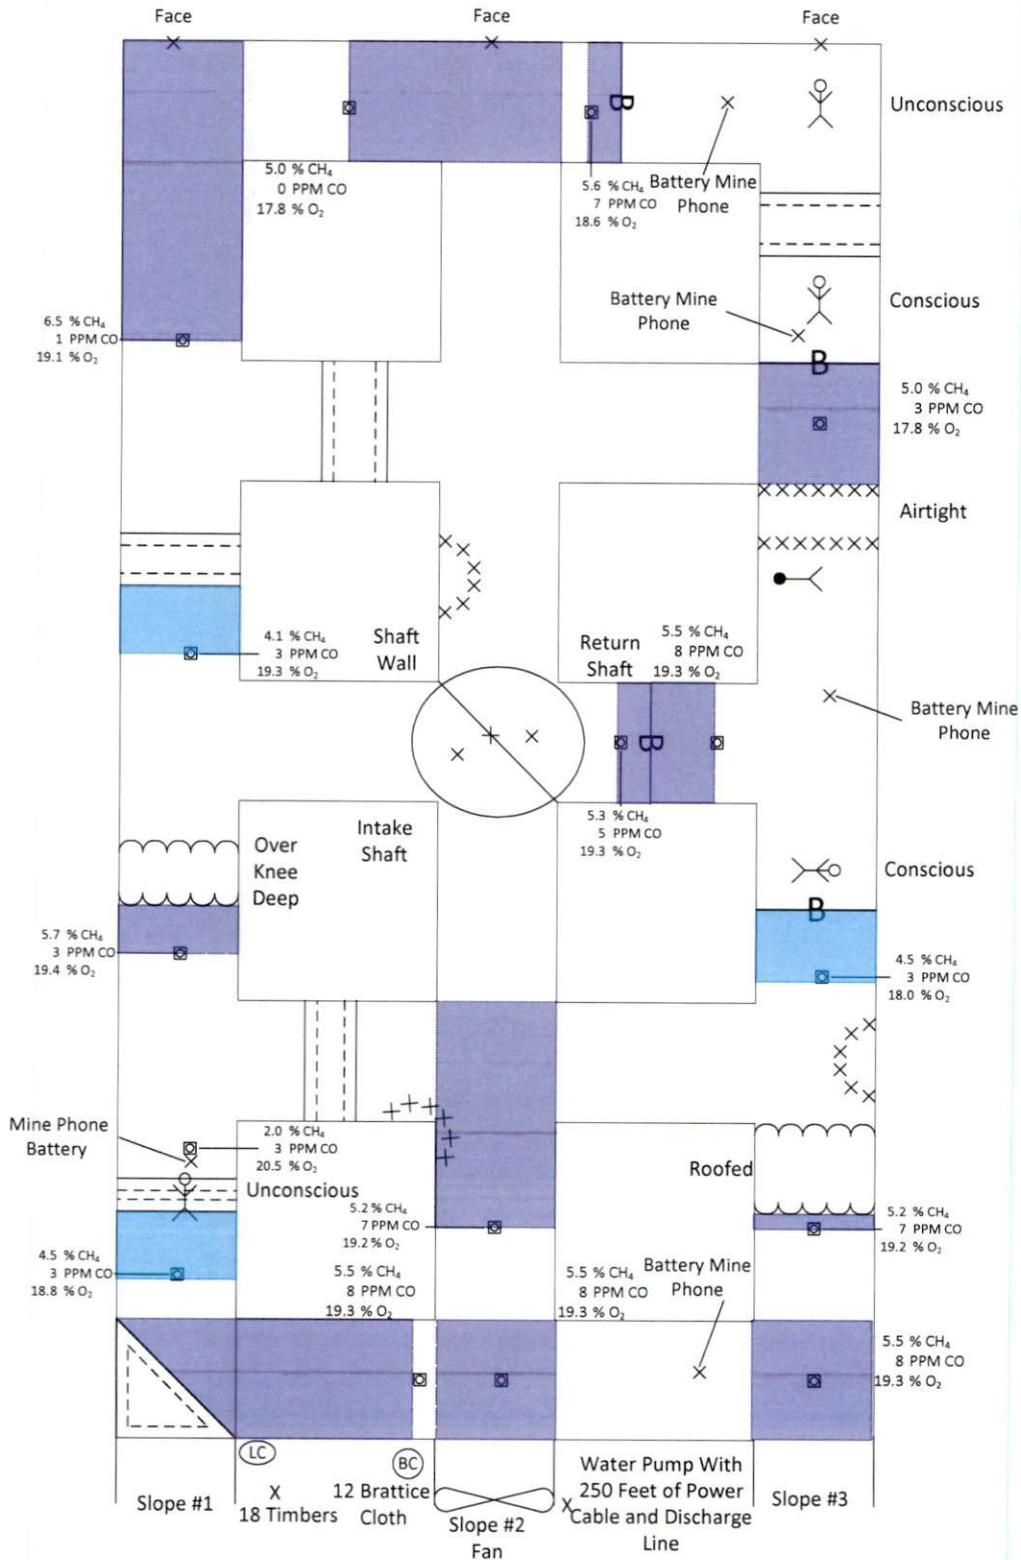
Face
Face
Face

Unconscious

5.0 % $CH_4$
0 PPM CO
17.8 % $O_2$

5.6 % $CH_4$
7 PPM CO
18.6 % $O_2$

Battery Mine Phone

B

6.5 % $CH_4$
1 PPM CO
19.1 % $O_2$

Battery Mine Phone

Conscious

B

5.0 % $CH_4$
3 PPM CO
17.8 % $O_2$

Airtight

4.1 % $CH_4$
3 PPM CO
19.3 % $O_2$

Shaft Wall

Return Shaft

5.5 % $CH_4$
8 PPM CO
19.3 % $O_2$

Battery Mine Phone

B

5.3 % $CH_4$
5 PPM CO
19.3 % $O_2$

Over Knee Deep

Intake Shaft

Conscious

B

5.7 % $CH_4$
3 PPM CO
19.4 % $O_2$

4.5 % $CH_4$
3 PPM CO
18.0 % $O_2$

Mine Phone Battery

2.0 % $CH_4$
3 PPM CO
20.5 % $O_2$

Unconscious

5.2 % $CH_4$
7 PPM CO
19.2 % $O_2$

Roofed

5.2 % $CH_4$
7 PPM CO
19.2 % $O_2$

4.5 % $CH_4$
3 PPM CO
18.8 % $O_2$

5.5 % $CH_4$
8 PPM CO
19.3 % $O_2$

5.5 % $CH_4$
8 PPM CO
19.3 % $O_2$

Battery Mine Phone

5.5 % $CH_4$
8 PPM CO
19.3 % $O_2$

LC

BC

Slope #1

X
18 Timbers

12 Brattice Cloth

Slope #2
Fan

Water Pump With 250 Feet of Power Cable and Discharge Line

Slope #3